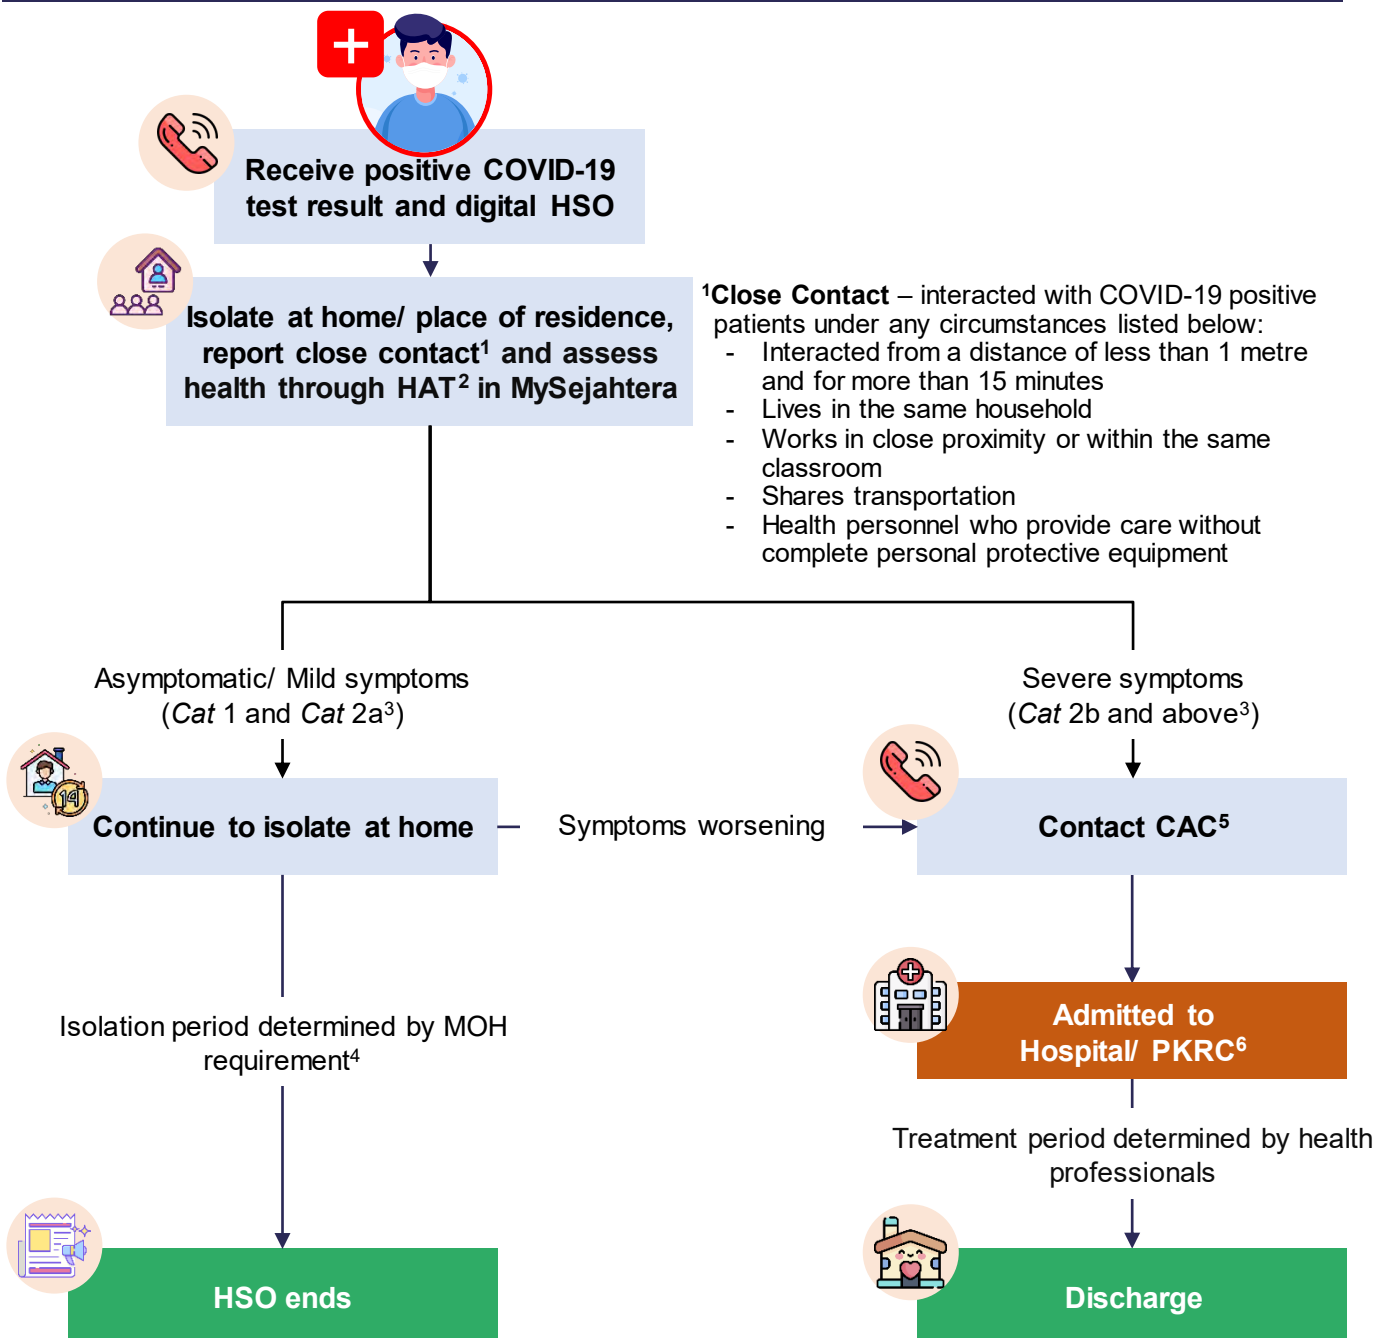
Receive positive COVID-19 test result and digital HSO

Isolate at home/ place of residence, report close contact$^1$ and assess health through HAT$^2$ in MySejahtera

$^1$Close Contact – interacted with COVID-19 positive patients under any circumstances listed below:
- Interacted from a distance of less than 1 metre and for more than 15 minutes
- Lives in the same household
- Works in close proximity or within the same classroom
- Shares transportation
- Health personnel who provide care without complete personal protective equipment

Asymptomatic/ Mild symptoms (*Cat* 1 and *Cat* 2a$^3$)

Severe symptoms (*Cat* 2b and above$^3$)

14

Continue to isolate at home

Symptoms worsening

Contact CAC$^5$

Admitted to Hospital/ PKRC$^6$

Isolation period determined by MOH requirement$^4$

Treatment period determined by health professionals

HSO ends

Discharge